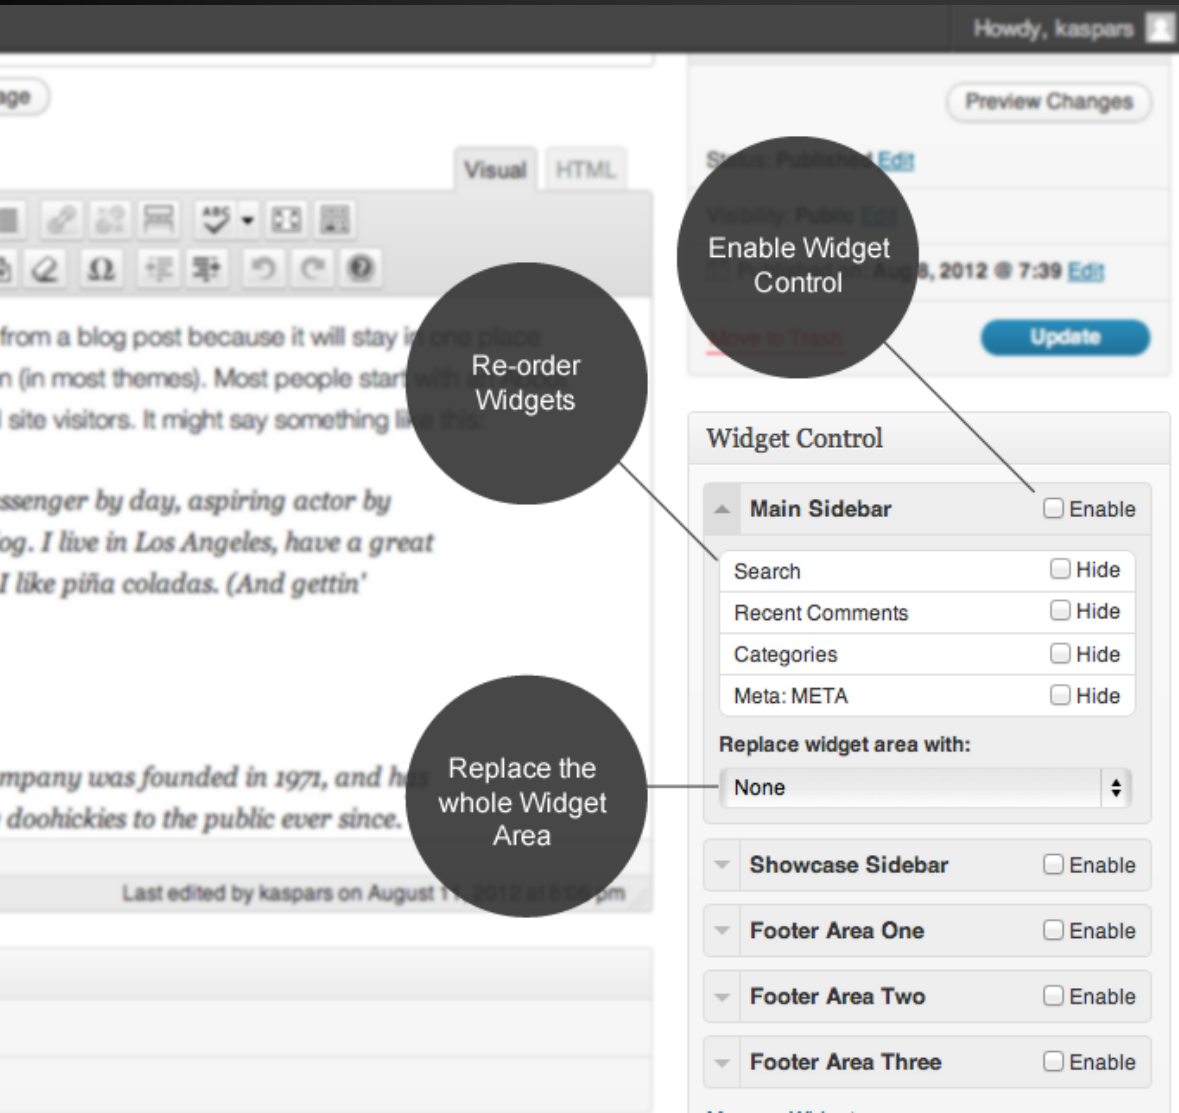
Howdy, kaspars

age

Preview Changes

Visual HTML

Status: Published Edit

Visibility: Public Edit

Aug 8, 2012 @ 7:39 Edit

Move to Trash

Update

Enable Widget Control

from a blog post because it will stay i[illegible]
n (in most themes). Most people star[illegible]
l site visitors. It might say something li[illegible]

Re-order Widgets

ssenger by day, aspiring actor by
og. I live in Los Angeles, have a great
I like piña coladas. (And gettin'

mpany was founded in 1971, and h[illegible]
doohickies to the public ever since.

Replace the whole Widget Area

Last edited by kaspars on August 1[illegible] 2012 at 6:06 pm

Widget Control

Main Sidebar Enable

Search Hide
Recent Comments Hide
Categories Hide
Meta: META Hide

Replace widget area with:

None

Showcase Sidebar Enable

Footer Area One Enable

Footer Area Two Enable

Footer Area Three Enable